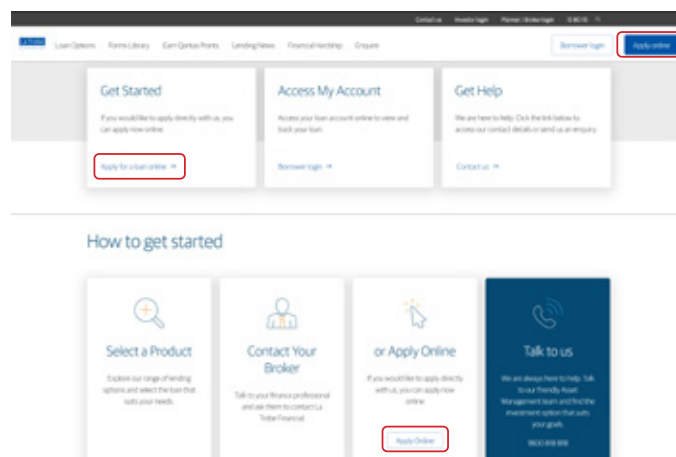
Contact us Investor login Planner / Broker login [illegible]

La Trobe Loan Options Forms Library Earn Qantas Points Lending News Financial Hardship Enquire Borrower login Apply online

Get Started

If you would like to apply directly with us, you can apply now online.

Apply for a loan online →

Access My Account

Access your loan account online to view and track your loan.

Borrower login →

Get Help

We are here to help. Click the link below to access our contact details or send us an enquiry.

Contact us →

How to get started

Select a Product

Explore our range of lending options and select the loan that suits your needs.

Contact Your Broker

Talk to your finance professional and ask them to contact La Trobe Financial.

or Apply Online

If you would like to apply directly with us, you can apply now online.

Apply Online

Talk to us

We are always here to help. Talk to our friendly Asset Management team and find the investment option that suits your goals.

1800 818 818